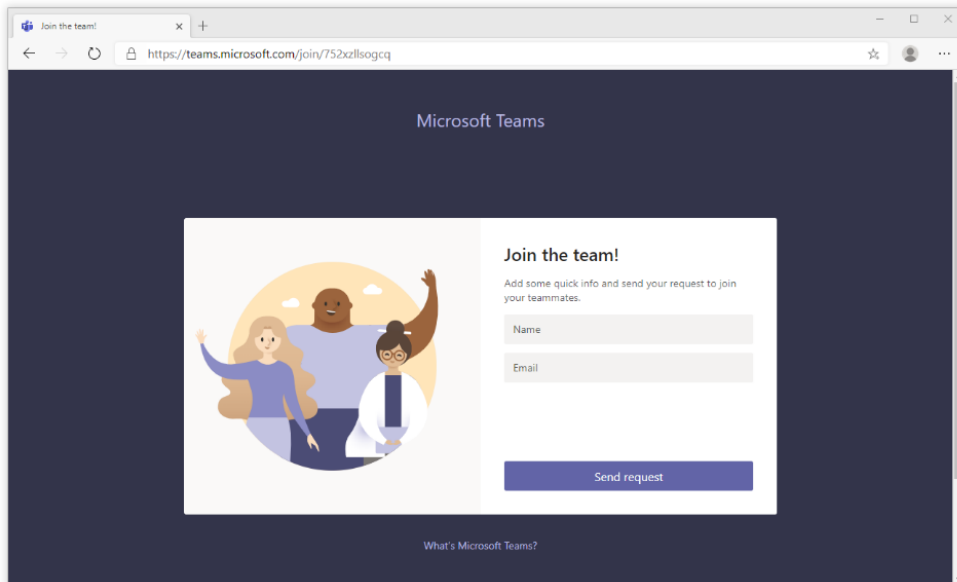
Join the team!

https://teams.microsoft.com/join/752xzllsogcq

Microsoft Teams

Join the team!

Add some quick info and send your request to join your teammates.

Name

Email

Send request

What's Microsoft Teams?